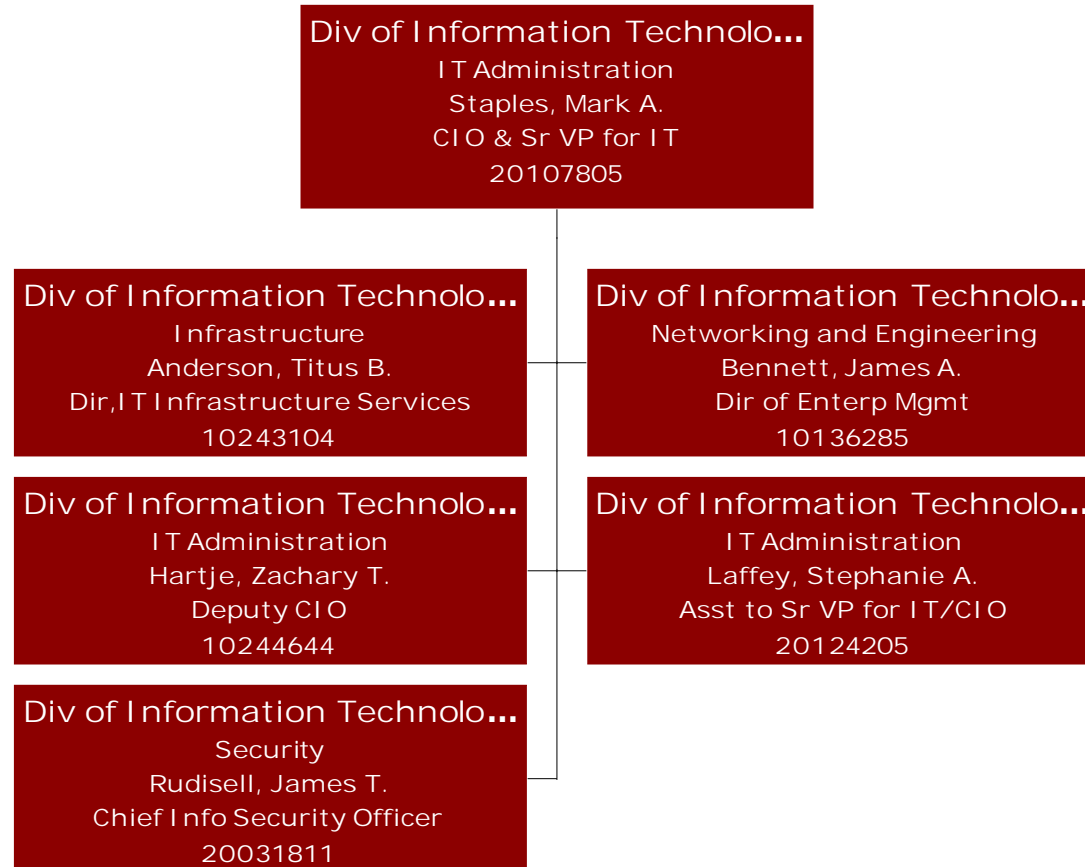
Div of Information Technolo...
IT Administration
Staples, Mark A.
CIO & Sr VP for IT
20107805

Div of Information Technolo...
Infrastructure
Anderson, Titus B.
Dir,IT Infrastructure Services
10243104

Div of Information Technolo...
Networking and Engineering
Bennett, James A.
Dir of Enterp Mgmt
10136285

Div of Information Technolo...
IT Administration
Hartje, Zachary T.
Deputy CIO
10244644

Div of Information Technolo...
IT Administration
Laffey, Stephanie A.
Asst to Sr VP for IT/CIO
20124205

Div of Information Technolo...
Security
Rudisell, James T.
Chief Info Security Officer
20031811